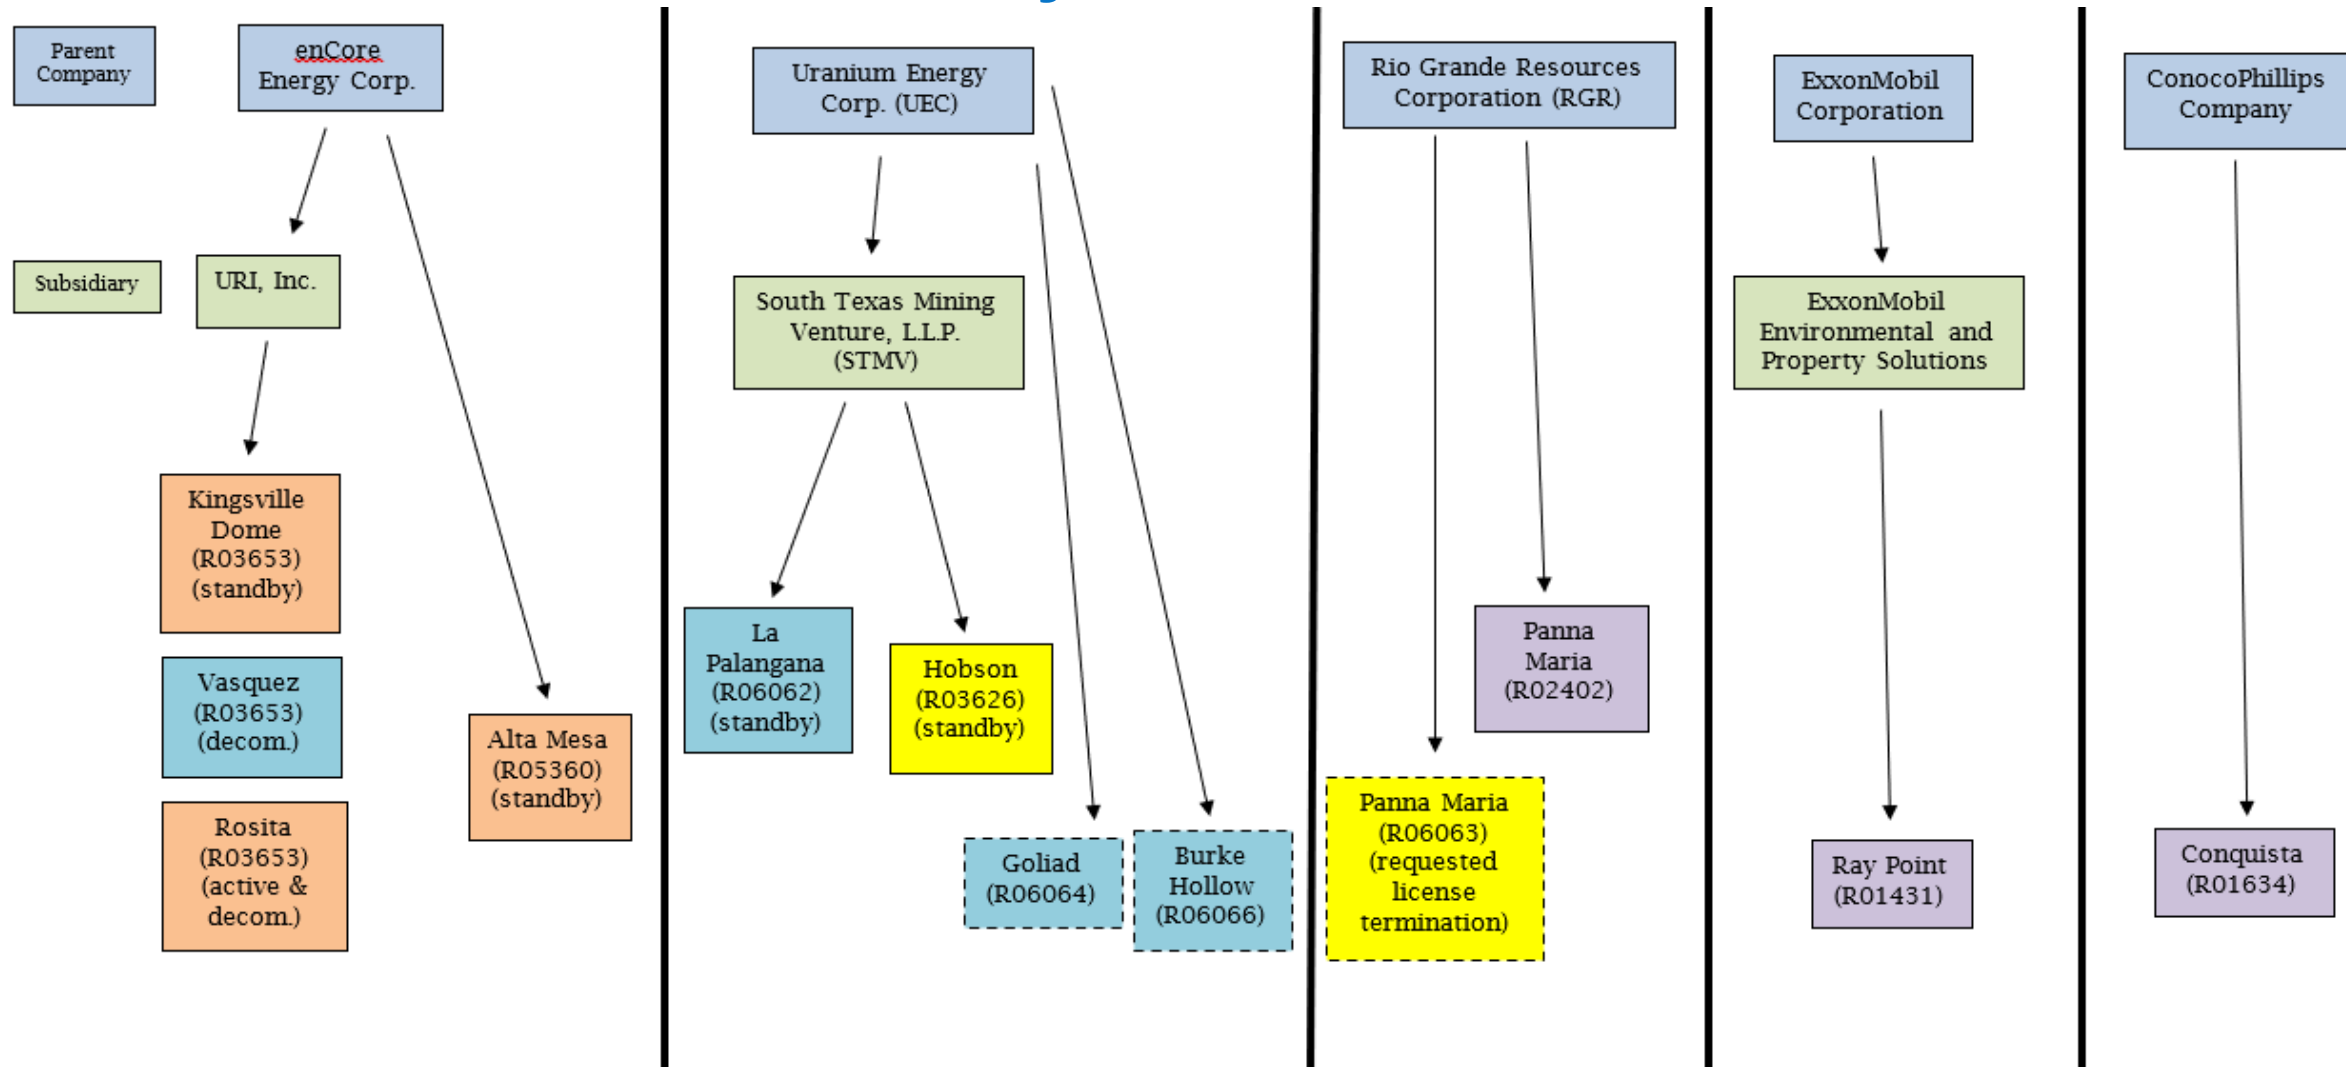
Parent Company

enCore Energy Corp.

Subsidiary

URI, Inc.

Kingsville Dome (R03653) (standby)

Vasquez (R03653) (decom.)

Rosita (R03653) (active & decom.)

Alta Mesa (R05360) (standby)

Uranium Energy Corp. (UEC)

South Texas Mining Venture, L.L.P. (STMV)

La Palangana (R06062) (standby)

Hobson (R03626) (standby)

Goliad (R06064)

Burke Hollow (R06066)

Rio Grande Resources Corporation (RGR)

Panna Maria (R02402)

Panna Maria (R06063) (requested license termination)

ExxonMobil Corporation

ExxonMobil Environmental and Property Solutions

Ray Point (R01431)

ConocoPhillips Company

Conquista (R01634)